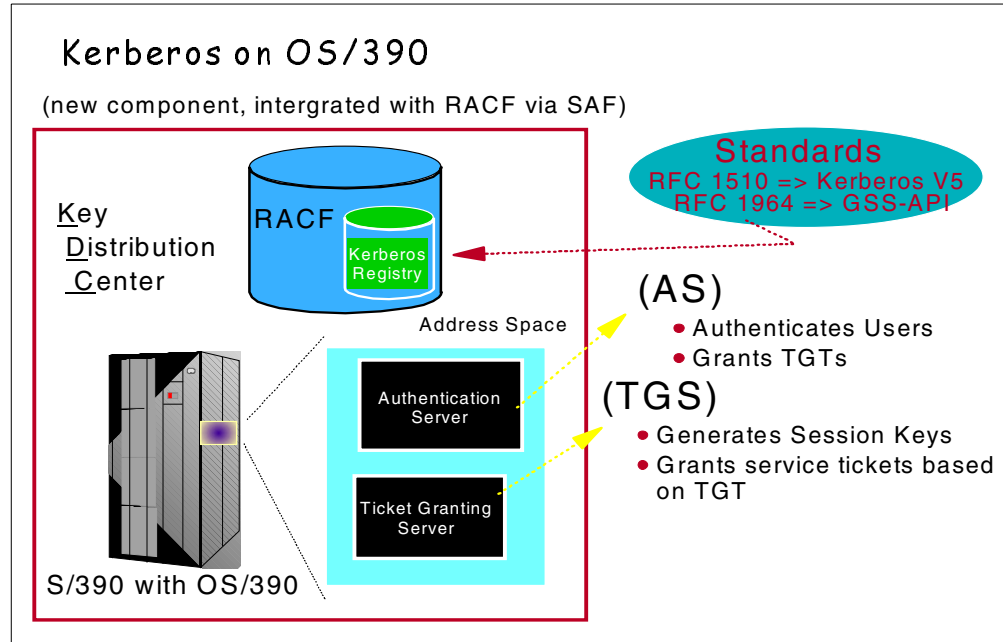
Kerberos on OS/390

(new component, intergrated with RACF via SAF)

Standards
RFC 1510 => Kerberos V5
RFC 1964 => GSS-API

Key
Distribution
Center

RACF

Kerberos Registry

Address Space

(AS)
• Authenticates Users
• Grants TGTs

Authentication Server

(TGS)
• Generates Session Keys
• Grants service tickets based on TGT

Ticket Granting Server

S/390 with OS/390